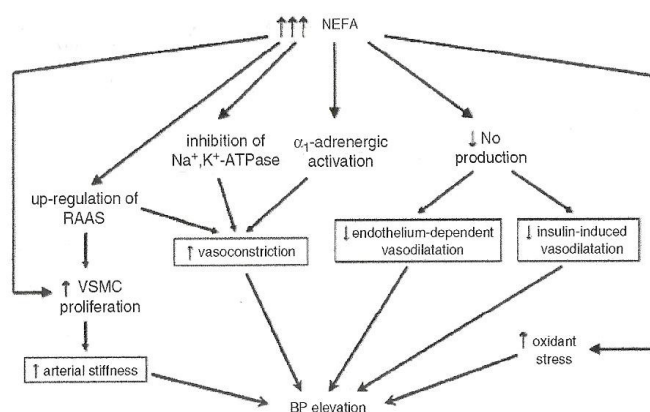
↑↑↑ NEFA

inhibition of $Na^+$,$K^+$-ATPase

$\alpha_1$-adrenergic activation

↓ No production

up-regulation of RAAS

↑ vasoconstriction

↓ endothelium-dependent vasodilatation

↓ insulin-induced vasodilatation

↑ VSMC proliferation

↑ arterial stiffness

↑ oxidant stress

BP elevation